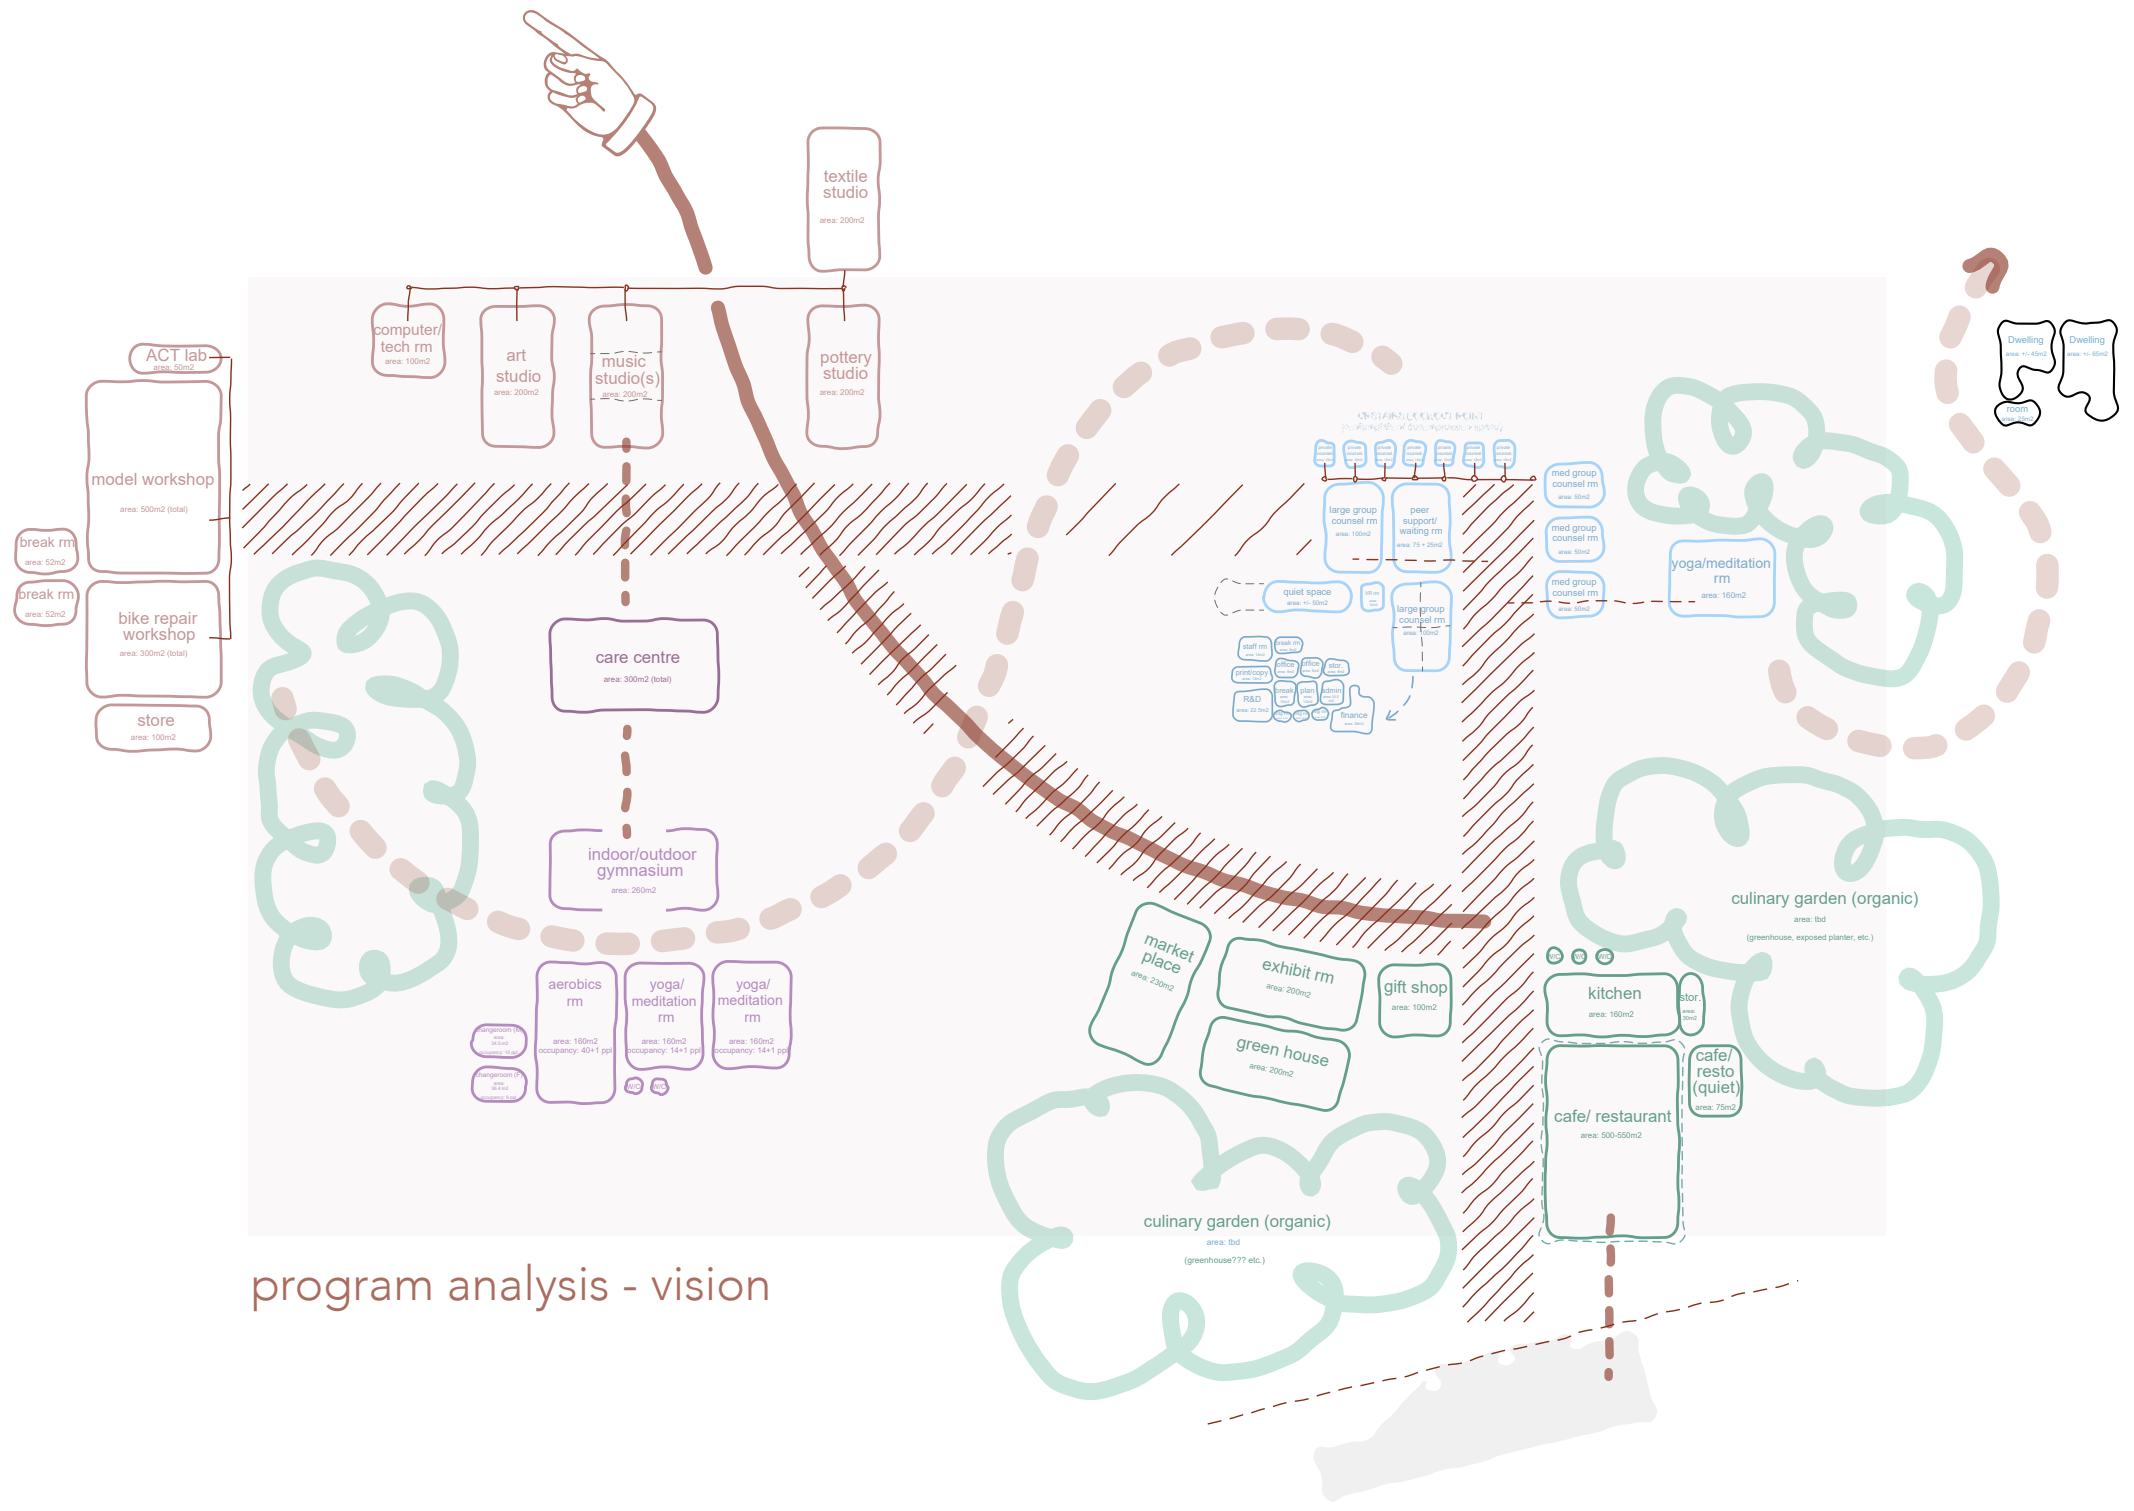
textile studio
area: 200m2

computer/ tech rm
area: 100m2

art studio
area: 200m2

music studio(s)
area: 200m2

pottery studio
area: 200m2

ACT lab
area: 50m2

model workshop
area: 500m2 (total)

break rm
area: 52m2

break rm
area: 52m2

bike repair workshop
area: 300m2 (total)

store
area: 100m2

care centre
area: 300m2 (total)

indoor/outdoor gymnasium
area: 260m2

aerobics rm
area: 160m2
occupancy: 40+1 ppl

yoga/ meditation rm
area: 160m2
occupancy: 14+1 ppl

yoga/ meditation rm
area: 160m2
occupancy: 14+1 ppl

changeroom
changeroom

W/C
W/C

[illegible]

large group counsel rm
area: 100m2

peer support/ waiting rm
area: 75 + 25m2

med group counsel rm
area: 50m2

med group counsel rm
area: 50m2

med group counsel rm
area: 50m2

quiet space
area: +/- 50m2

large group counsel rm
area: 100m2

staff rm
break rm
office
office
stor.
print/copy
R&D
area: 22.5m2
break
plan
admin
finance

yoga/meditation rm
area: 160m2

Dwelling
area: +/- 45m2

Dwelling
area: +/- 65m2

room
area: 25m2

market place
area: 230m2

exhibit rm
area: 200m2

gift shop
area: 100m2

green house
area: 200m2

W/C
W/C
W/C

kitchen
area: 160m2

stor.
area: 30m2

cafe/ resto (quiet)
area: 75m2

cafe/ restaurant
area: 500-550m2

culinary garden (organic)
area: tbd
(greenhouse, exposed planter, etc.)

culinary garden (organic)
area: tbd
(greenhouse??? etc.)

program analysis - vision